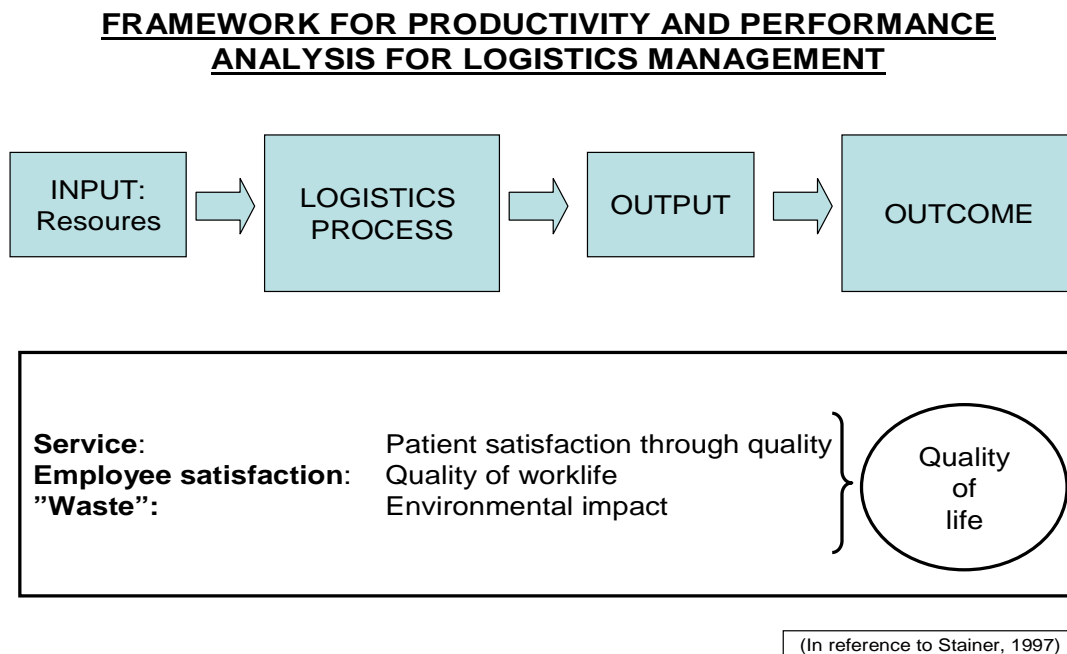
FRAMEWORK FOR PRODUCTIVITY AND PERFORMANCE ANALYSIS FOR LOGISTICS MANAGEMENT

INPUT: Resoures

LOGISTICS PROCESS

OUTPUT

OUTCOME

**Service**: Patient satisfaction through quality
**Employee satisfaction**: Quality of worklife
**”Waste”:** Environmental impact

Quality of life

(In reference to Stainer, 1997)